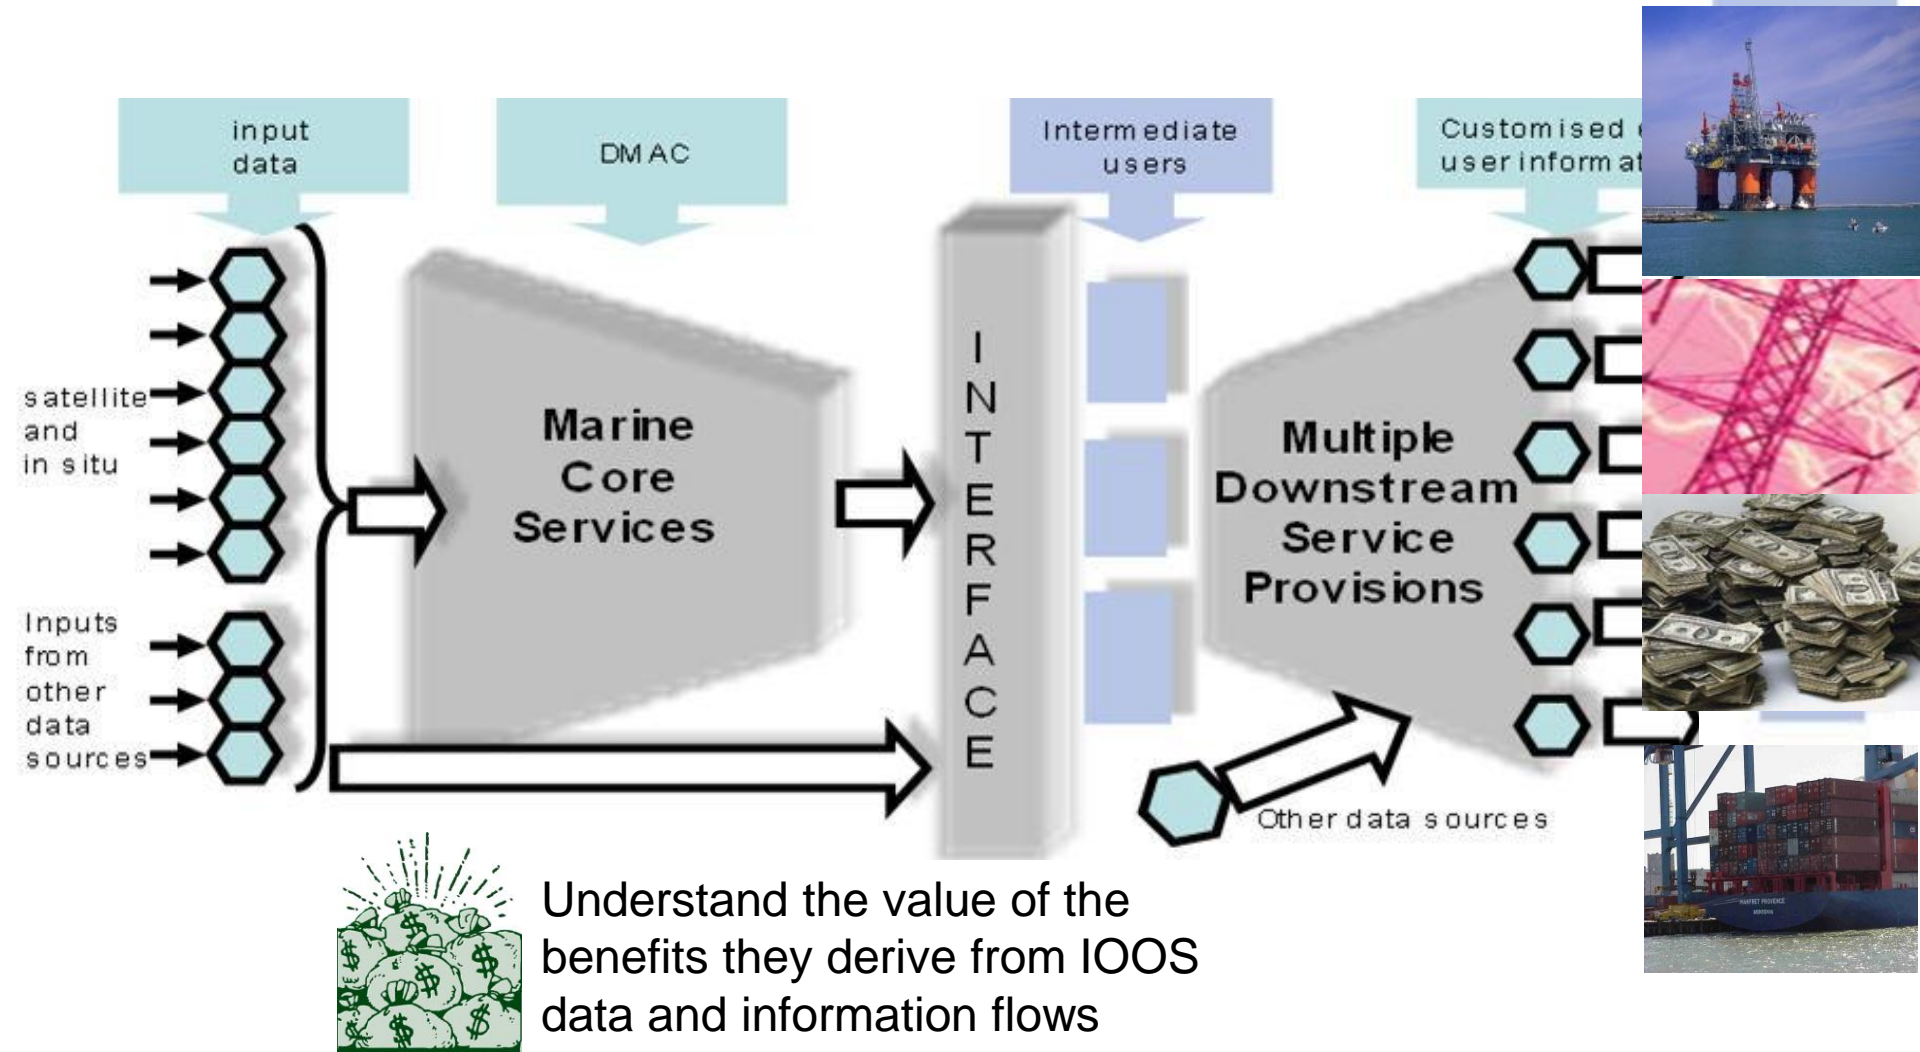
input data

DMAC

Intermediate users

Customised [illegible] user informat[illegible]

satellite and in situ

Inputs from other data sources

Marine Core Services

INTERFACE

Multiple Downstream Service Provisions

Other data sources

Understand the value of the benefits they derive from IOOS data and information flows